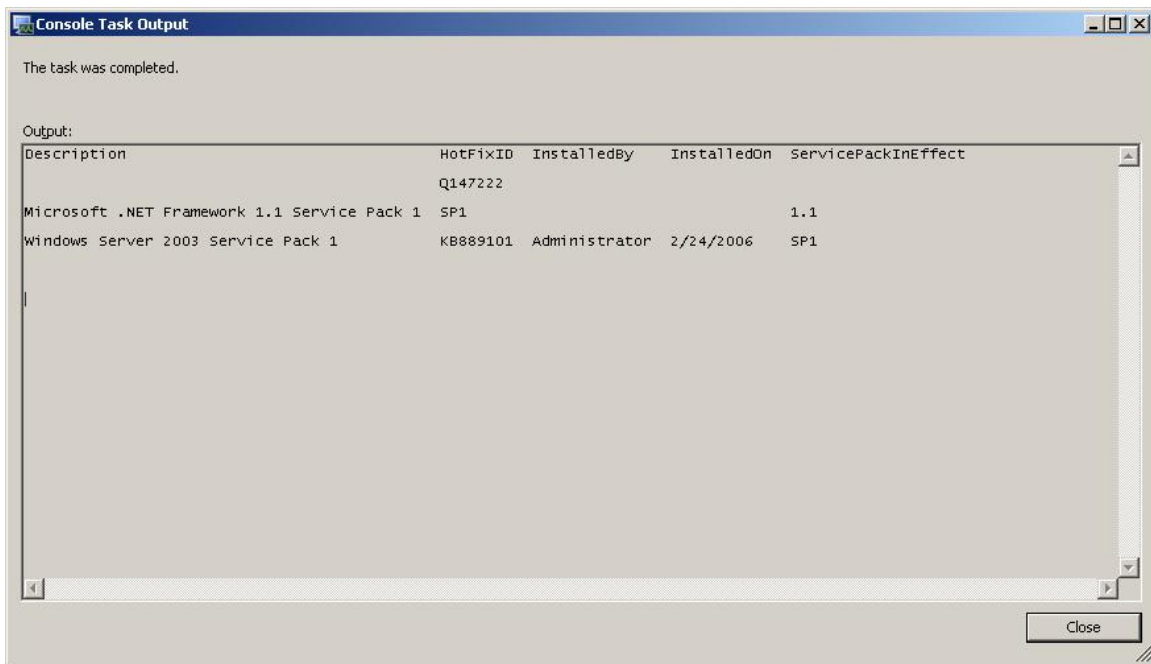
Console Task Output

The task was completed.

Output:

| Description | HotFixID | InstalledBy | InstalledOn | ServicePackInEffect |
|---|---|---|---|---|
| | Q147222 | | | |
| Microsoft .NET Framework 1.1 Service Pack 1 | SP1 | | | 1.1 |
| Windows Server 2003 Service Pack 1 | KB889101 | Administrator | 2/24/2006 | SP1 |

Close